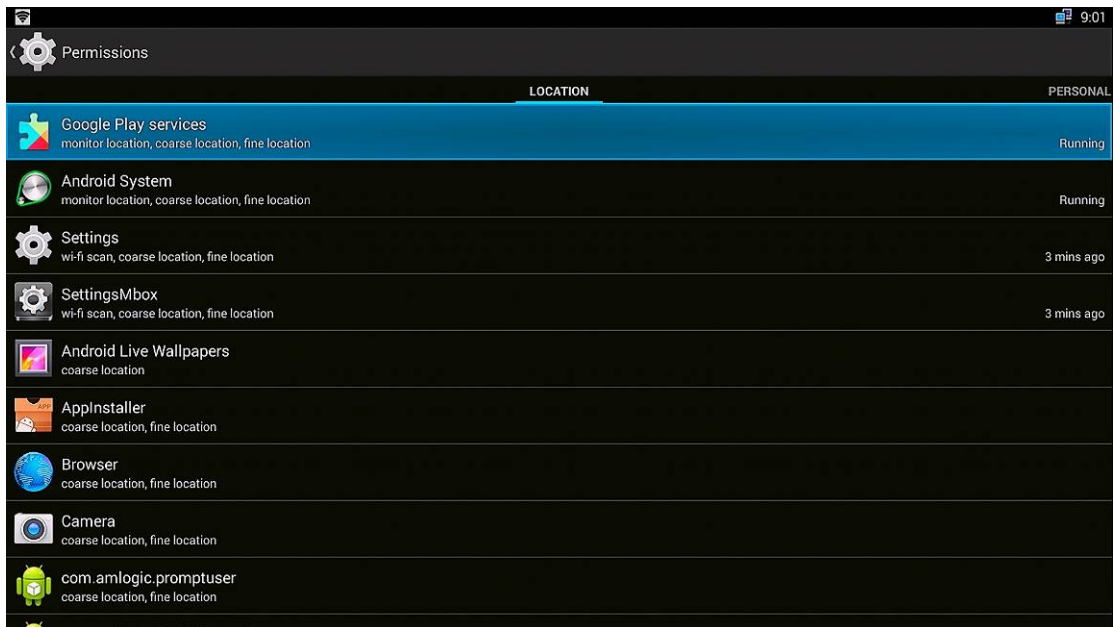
9:01

Permissions

LOCATION

PERSONAL

Google Play services
monitor location, coarse location, fine location
Running

Android System
monitor location, coarse location, fine location
Running

Settings
wi-fi scan, coarse location, fine location
3 mins ago

SettingsMbox
wi-fi scan, coarse location, fine location
3 mins ago

Android Live Wallpapers
coarse location

AppInstaller
coarse location, fine location

Browser
coarse location, fine location

Camera
coarse location, fine location

com.amlogic.promptuser
coarse location, fine location